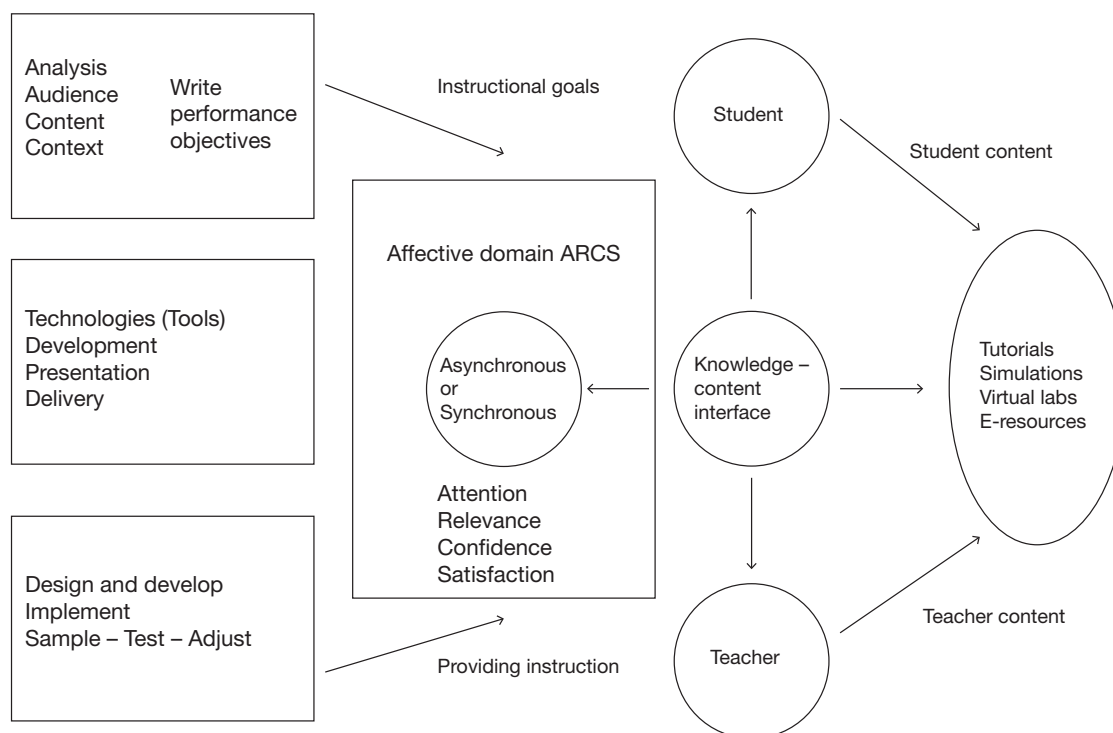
Analysis
Audience
Content
Context

Write performance objectives

Technologies (Tools)
Development
Presentation
Delivery

Design and develop
Implement
Sample – Test – Adjust

Instructional goals

Affective domain ARCS

Asynchronous or Synchronous

Attention
Relevance
Confidence
Satisfaction

Providing instruction

Student

Knowledge – content interface

Teacher

Student content

Tutorials
Simulations
Virtual labs
E-resources

Teacher content